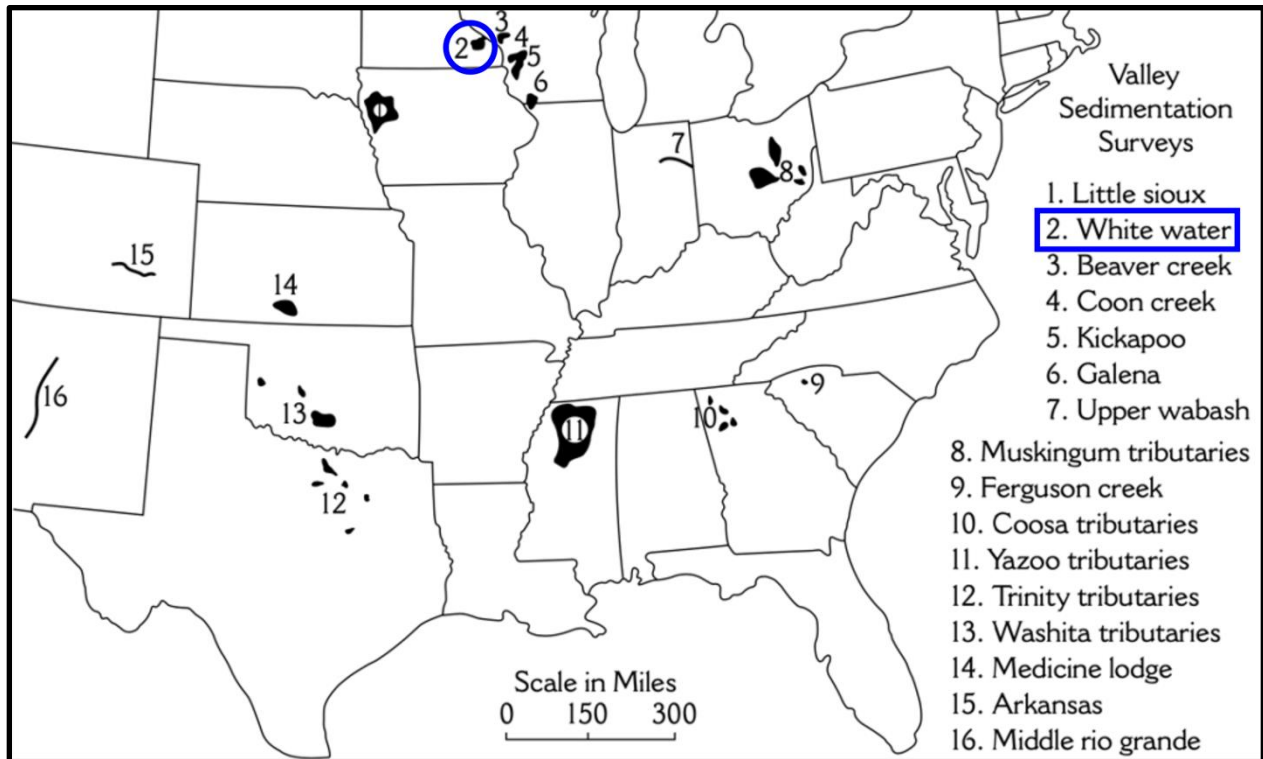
2 3 4 5 6 1 7 8 15 14 16 13 12 11 10 9

Valley Sedimentation Surveys

1. Little sioux
2. White water
3. Beaver creek
4. Coon creek
5. Kickapoo
6. Galena
7. Upper wabash
8. Muskingum tributaries
9. Ferguson creek
10. Coosa tributaries
11. Yazoo tributaries
12. Trinity tributaries
13. Washita tributaries
14. Medicine lodge
15. Arkansas
16. Middle rio grande

Scale in Miles
0 150 300